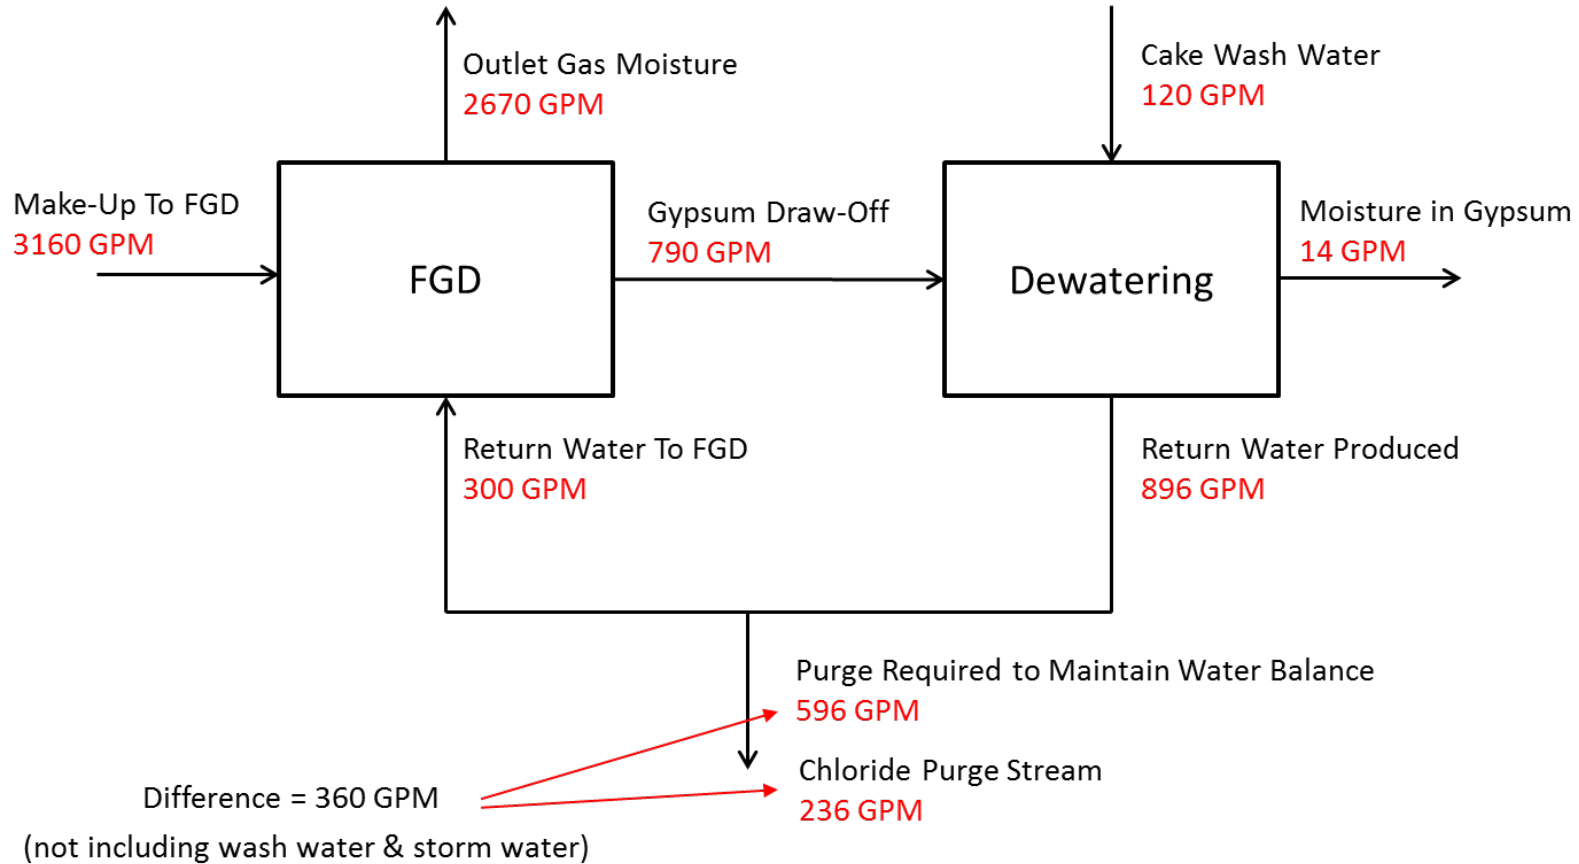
Outlet Gas Moisture
2670 GPM

Cake Wash Water
120 GPM

Make-Up To FGD
3160 GPM

FGD

Gypsum Draw-Off
790 GPM

Dewatering

Moisture in Gypsum
14 GPM

Return Water To FGD
300 GPM

Return Water Produced
896 GPM

Purge Required to Maintain Water Balance
596 GPM

Chloride Purge Stream
236 GPM

Difference = 360 GPM
(not including wash water & storm water)